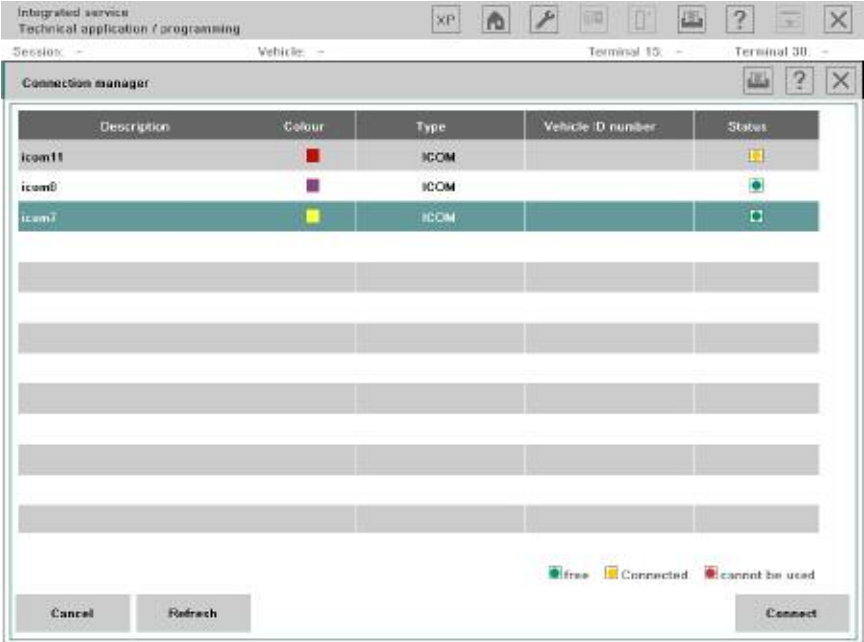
Integrated service
Technical application / programming

XP

Session: -
Vehicle: -
Terminal 15: -
Terminal 30: -

Connection manager

| Description | Colour | Type | Vehicle ID number | Status |
|---|---|---|---|---|
| icom11 | | ICOM | | |
| icom8 | | ICOM | | |
| icom7 | | ICOM | | |

free  Connected  cannot be used

Cancel
Refresh
Connect